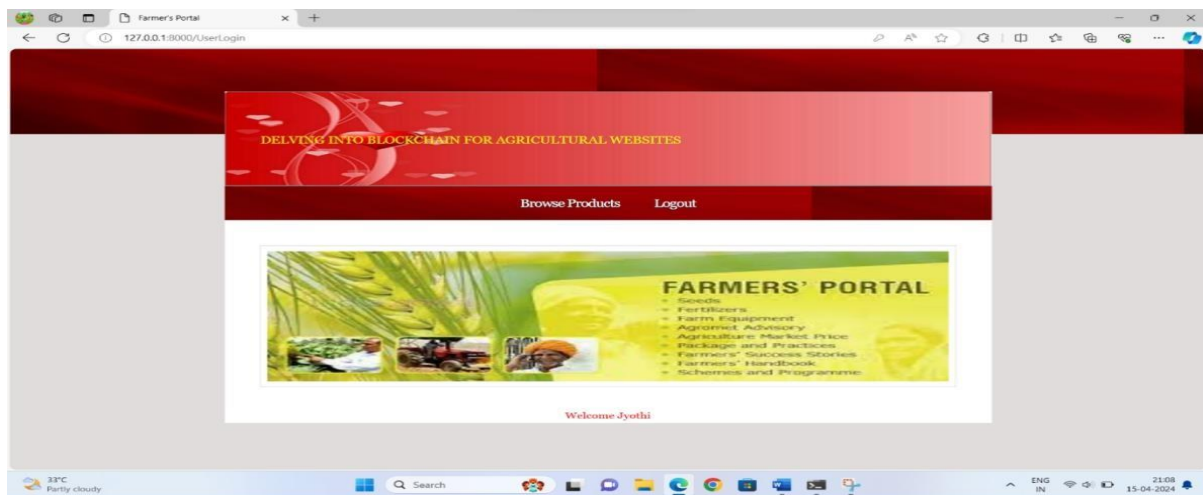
Farmer's Portal

127.0.0.1:8000/UserLogin

DELVING INTO BLOCKCHAIN FOR AGRICULTURAL WEBSITES

Browse Products Logout

FARMERS' PORTAL
- Seeds
- Fertilizers
- Farm Equipment
- Agromet Advisory
- Agriculture Market Price
- Package and Practices
- Farmers' Success Stories
- Farmers' Handbook
- Schemes and Programme

Welcome Jyothi

33°C
Partly cloudy

Search

ENG
IN

21:08
15-04-2024